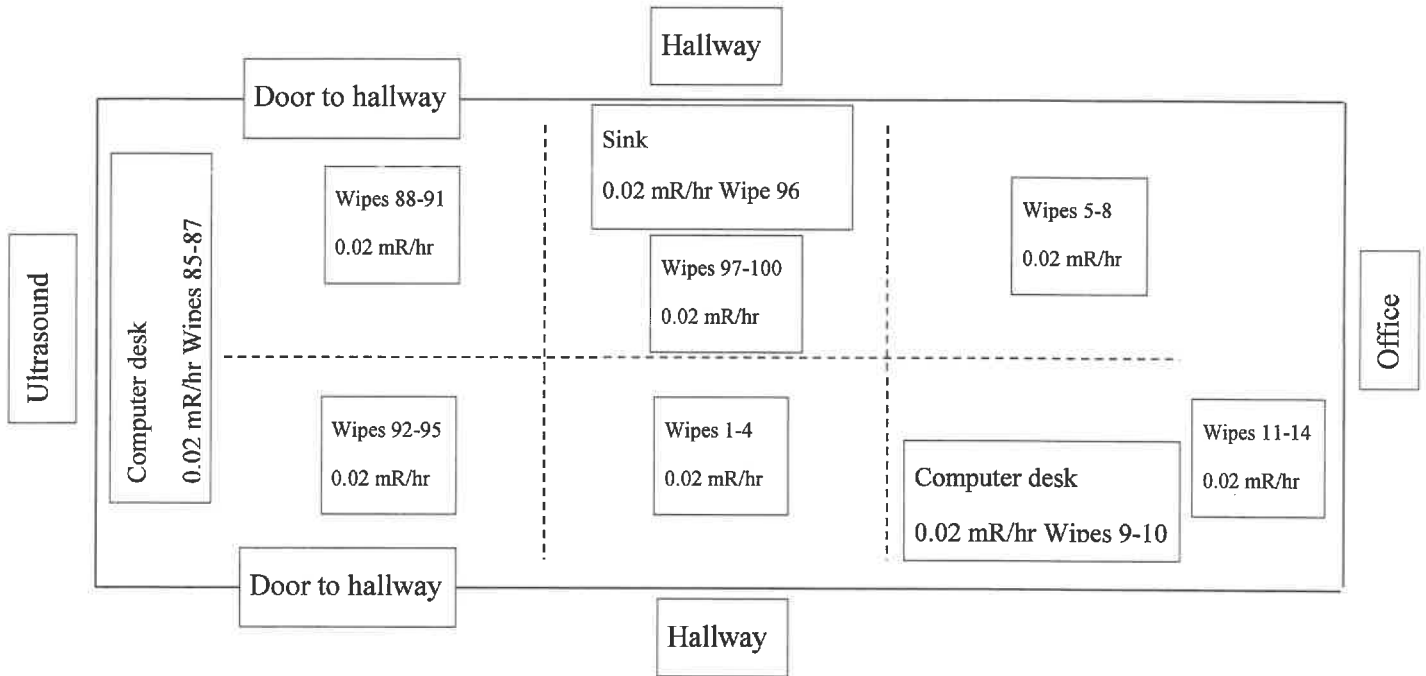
Hallway

Door to hallway

Ultrasound

Computer desk
0.02 mR/hr Wipes 85-87

Wipes 88-91
0.02 mR/hr

Sink
0.02 mR/hr Wipe 96

Wipes 97-100
0.02 mR/hr

Wipes 5-8
0.02 mR/hr

Office

Wipes 92-95
0.02 mR/hr

Wipes 1-4
0.02 mR/hr

Computer desk
0.02 mR/hr Wipes 9-10

Wipes 11-14
0.02 mR/hr

Door to hallway

Hallway